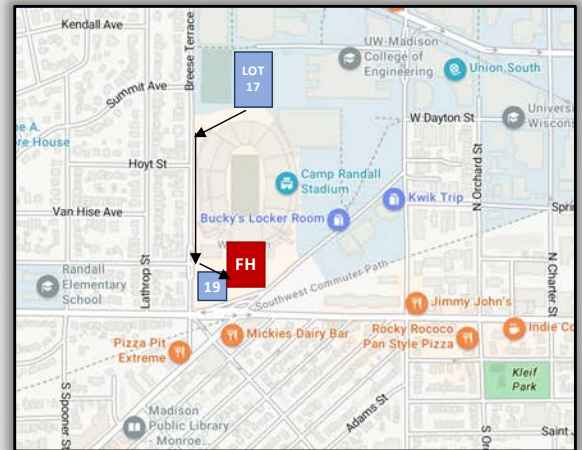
Kendall Ave
Breese Terrace
LOT 17
UW-Madison College of Engineering
Union South
Summit Ave
e A. re House
W Dayton St
Univers Wiscons
Hoyt St
Camp Randall Stadium
N Orchard St
Kwik Trip
Van Hise Ave
Bucky's Locker Room
Sprin
W
FH
Randall Elementary School
Lathrop St
19
Southwest Commuter Path
N Charter St
Jimmy John's
Indie Co
Pizza Pit Extreme
Mickies Dairy Bar
Rocky Rococo Pan Style Pizza
Kleif Park
S Spooner St
Madison Public Library - Monroe...
Adams St
S Or
Saint J